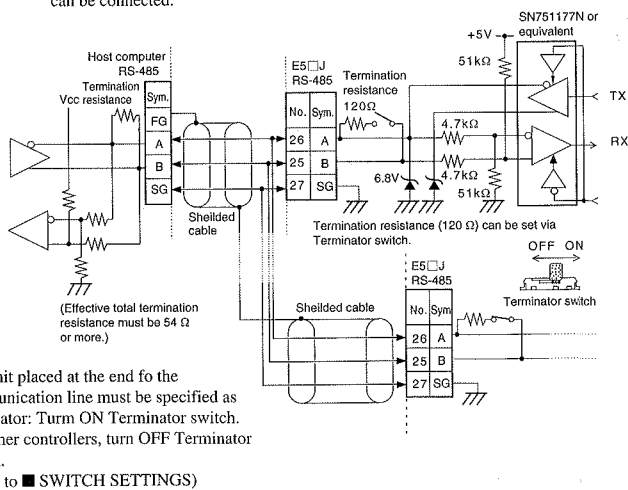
can be connected.

Host computer RS-485

Termination Vcc resistance

| Sym. |
|---|
| FG |
| A |
| B |
| SG |

Sheilded cable

(Effective total termination resistance must be 54 Ω or more.)

E5□J RS-485

| No. | Sym. |
|---|---|
| 26 | A |
| 25 | B |
| 27 | SG |

Termination resistance 120Ω

+5V

51kΩ

4.7kΩ

4.7kΩ

6.8V

51kΩ

SN751177N or equivalent

TX

RX

Termination resistance (120 Ω) can be set via Terminator switch.

OFF ON

Terminator switch

Sheilded cable

E5□J RS-485

| No. | Sym |
|---|---|
| 26 | A |
| 25 | B |
| 27 | SG |

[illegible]nit placed at the end fo the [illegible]unication line must be specified as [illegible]ator: Turn ON Terminator switch. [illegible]her controllers, turn OFF Terminator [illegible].

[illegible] to ■ SWITCH SETTINGS)